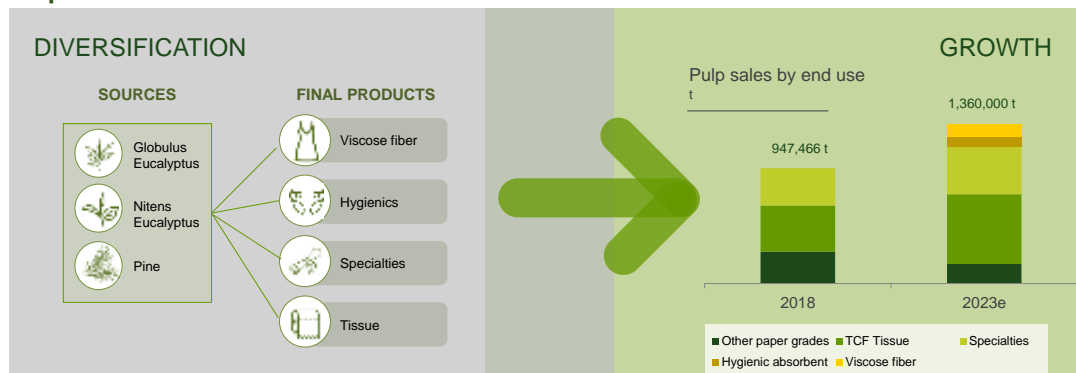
DIVERSIFICATION

SOURCES

Globulus Eucalyptus

Nitens Eucalyptus

Pine

FINAL PRODUCTS

Viscose fiber

Hygienics

Specialties

Tissue

GROWTH

Pulp sales by end use
t

947,466 t

1,360,000 t

2018

2023e

Other paper grades
TCF Tissue
Specialties
Hygienic absorbent
Viscose fiber